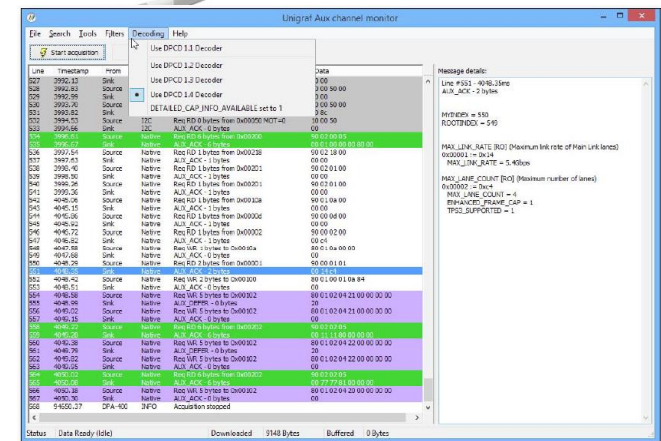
Unigraf Aux channel monitor

File Search Tools Filters Decoding Help

Start acquisition

Use DPCD 1.1 Decoder
Use DPCD 1.2 Decoder
Use DPCD 1.3 Decoder
Use DPCD 1.4 Decoder
DETAILED_CAP_INFO_AVAILABLE set to 1

| Line | Timestamp | From | | | Data |
|---|---|---|---|---|---|
| 527 | 3992.13 | Sink | | | |
| 528 | 3992.75 | Source | | | 0 00 50 00 |
| 529 | 3992.99 | Sink | | | 00 |
| 530 | 3993.70 | Source | | | 0 00 50 00 |
| 531 | 3993.82 | Sink | | | 0 8c |
| 532 | 3994.53 | Source | I2C | | 0 00 50 |
| 533 | 3994.66 | Sink | I2C | AUX_ACK - 0 bytes | 00 |
| 534 | 3996.61 | Source | Native | Req RD 6 bytes from 0x00800 | 90 02 00 05 |
| 535 | 3996.67 | Sink | Native | AUX_ACK - 6 bytes | 00 01 00 00 00 00 00 |
| 536 | 3997.54 | Source | Native | Req RD 1 bytes from 0x00218 | 90 02 18 00 |
| 537 | 3997.63 | Sink | Native | AUX_ACK - 1 bytes | 00 00 |
| 538 | 3998.40 | Source | Native | Req RD 1 bytes from 0x00201 | 90 02 01 00 |
| 539 | 3998.50 | Sink | Native | AUX_ACK - 1 bytes | 00 00 |
| 540 | 3999.36 | Source | Native | Req RD 1 bytes from 0x00201 | 90 02 01 00 |
| 541 | 3999.46 | Sink | Native | AUX_ACK - 1 bytes | 00 00 |
| 542 | 4046.06 | Source | Native | Req RD 1 bytes from 0x0010a | 90 01 0a 00 |
| 543 | 4046.15 | Sink | Native | AUX_ACK - 1 bytes | 00 00 |
| 544 | 4046.85 | Source | Native | Req RD 1 bytes from 0x0000d | 90 00 0d 00 |
| 545 | 4046.92 | Sink | Native | AUX_ACK - 1 bytes | 00 00 |
| 546 | 4046.74 | Source | Native | Req RD 1 bytes from 0x00002 | 90 00 02 00 |
| 547 | 4046.82 | Sink | Native | AUX_ACK - 1 bytes | 00 c4 |
| 548 | 4047.58 | Source | Native | Req RD 1 bytes from 0x0010a | 90 01 0a 00 |
| 549 | 4047.68 | Sink | Native | AUX_ACK - 1 bytes | 00 00 |
| 550 | 4048.29 | Source | Native | Req RD 2 bytes from 0x00001 | 90 00 01 01 |
| 551 | 4048.35 | Sink | Native | AUX_ACK - 2 bytes | 00 14 c4 |
| 552 | 4048.42 | Source | Native | Req WR 2 bytes to 0x00800 | 80 01 00 01 0a 84 |
| 553 | 4048.51 | Sink | Native | AUX_ACK - 0 bytes | 00 |
| 554 | 4048.58 | Source | Native | Req WR 5 bytes to 0x00102 | 80 01 02 04 21 00 00 00 00 |
| 555 | 4048.99 | Sink | Native | AUX_DEFER - 0 bytes | 20 |
| 556 | 4049.03 | Source | Native | Req WR 5 bytes to 0x00102 | 80 01 02 04 21 00 00 00 00 |
| 557 | 4049.15 | Sink | Native | AUX_ACK - 0 bytes | 00 |
| 558 | 4049.22 | Source | Native | Req RD 6 bytes from 0x00202 | 90 02 02 05 |
| 559 | 4049.28 | Sink | Native | AUX_ACK - 6 bytes | 00 11 11 00 00 00 00 |
| 560 | 4049.38 | Source | Native | Req WR 5 bytes to 0x00102 | 80 01 02 04 22 00 00 00 00 |
| 561 | 4049.78 | Sink | Native | AUX_DEFER - 0 bytes | 20 |
| 562 | 4049.82 | Source | Native | Req WR 5 bytes to 0x00102 | 80 01 02 04 22 00 00 00 00 |
| 563 | 4049.93 | Sink | Native | AUX_ACK - 0 bytes | 00 |
| 564 | 4050.02 | Source | Native | Req RD 6 bytes from 0x00202 | 90 02 02 05 |
| 565 | 4050.08 | Sink | Native | AUX_ACK - 6 bytes | 00 77 77 81 00 00 00 |
| 566 | 4050.18 | Source | Native | Req WR 5 bytes to 0x00102 | 80 01 02 04 20 00 00 00 00 |
| 567 | 4050.30 | Sink | Native | AUX_ACK - 0 bytes | 00 |
| 568 | 94650.37 | DPA-400 | INFO | Acquisition stopped | |

Message details:
Line #551 - 4048.35ms
AUX_ACK - 2 bytes

MYINDEX = 550
ROOTINDEX = 549

MAX_LINK_RATE [RO] (Maximum link rate of Main Link lanes)
0x00001 = 0x14
MAX_LINK_RATE = 5.40Gbps

MAX_LANE_COUNT [RO] (Maximum number of lanes)
0x00002 = 0xc4
MAX_LANE_COUNT = 4
ENHANCED_FRAME_CAP = 1
TPS3_SUPPORTED = 1

Status Data Ready (Idle) Downloaded 9148 Bytes Buffered 0 Bytes